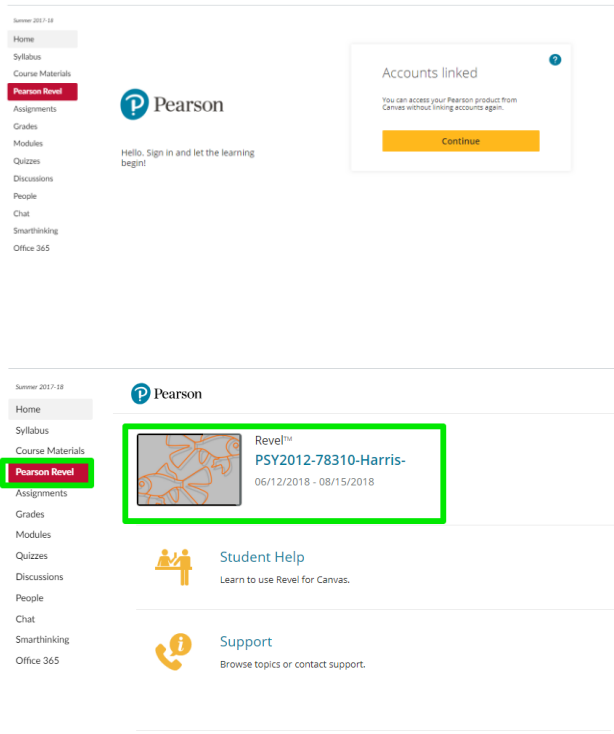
Summer 2017-18

Home
Syllabus
Course Materials
Pearson Revel
Assignments
Grades
Modules
Quizzes
Discussions
People
Chat
Smarthinking
Office 365

Pearson

Hello. Sign in and let the learning begin!

?

Accounts linked

You can access your Pearson product from Canvas without linking accounts again.

Continue

Summer 2017-18

Home
Syllabus
Course Materials
Pearson Revel
Assignments
Grades
Modules
Quizzes
Discussions
People
Chat
Smarthinking
Office 365

Pearson

Revel™
PSY2012-78310-Harris-
06/12/2018 - 08/15/2018

Student Help
Learn to use Revel for Canvas.

Support
Browse topics or contact support.